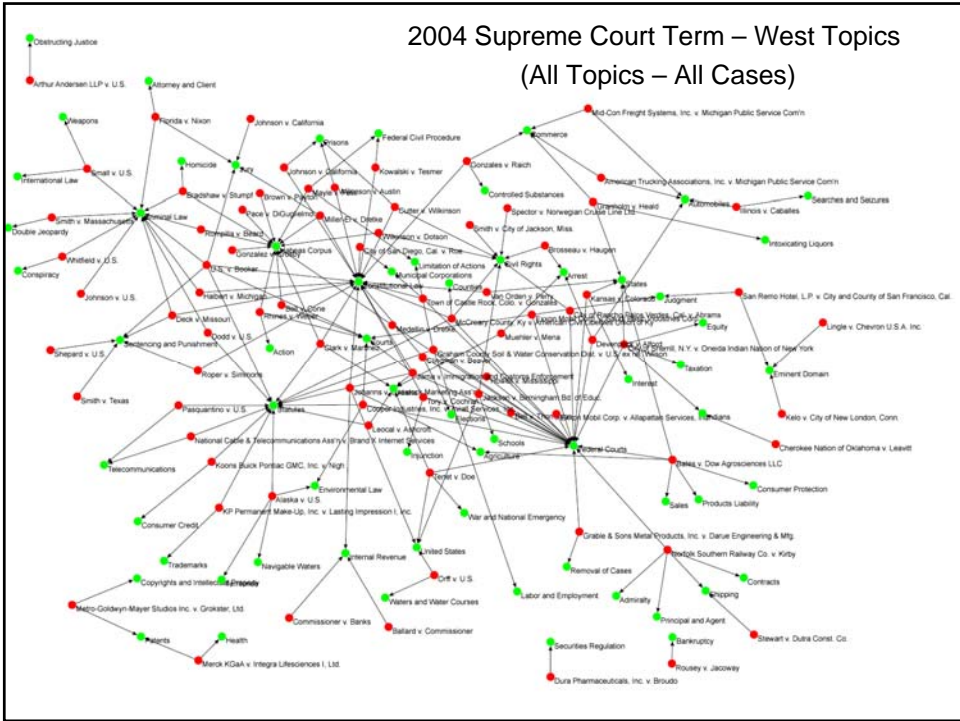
2004 Supreme Court Term – West Topics
(All Topics – All Cases)

Obstructing Justice
Arthur Andersen LLP v. U.S.
Attorney and Client
Weapons
Florida v. Nixon
Johnson v. California
Homicide
Jury
Prisons
Federal Civil Procedure
Mid-Con Freight Systems, Inc. v. Michigan Public Service Com'n
Commerce
International Law
Small v. U.S.
Bradshaw v. Stumpf
Brown v. Payton
Johnson v. California
Kowalski v. Tesmer
Mayle v. Felix
Wilkinson v. Austin
Gonzales v. Raich
American Trucking Associations, Inc. v. Michigan Public Service Com'n
Smith v. Massachusetts
Criminal Law
Double Jeopardy
Pace v. DiGuglielmo
Miller-El v. Dretke
Cutter v. Wilkinson
Controlled Substances
Granholm v. Heald
Automobiles
Illinois v. Caballes
Searches and Seizures
Rompilla v. Beard
Habeas Corpus
Wilkinson v. Dotson
Spector v. Norwegian Cruise Line Ltd.
Whitfield v. U.S.
Gonzalez v. Crosby
City of San Diego, Cal. v. Roe
Smith v. City of Jackson, Miss.
Intoxicating Liquors
Conspiracy
Constitutional Law
Limitation of Actions
Civil Rights
Brosseau v. Haugen
Municipal Corporations
Arrest
U.S. v. Booker
States
Johnson v. U.S.
Halbert v. Michigan
Town of Castle Rock, Colo. v. Gonzales
Van Orden v. Perry
Kansas v. Colorado
Judgment
San Remo Hotel, L.P. v. City and County of San Francisco, Cal.
Deck v. Missouri
Bell v. Cone
McCreary County, Ky. v. American Civil Liberties Union of Ky.
City of Rancho Palos Verdes, Cal. v. Abrams
Equity
Lingle v. Chevron U.S.A. Inc.
Dodd v. U.S.
Rhines v. Weber
Medellin v. Dretke
Mueller v. Mena
Devenpeck v. Alford
City of Sherrill, N.Y. v. Oneida Indian Nation of New York
Shepard v. U.S.
Sentencing and Punishment
Action
Clark v. Martinez
Courts
Jackson v. Birmingham Bd. of Educ.
Tennessee Student Assistance Corp. v. Hood
Interest
Taxation
Eminent Domain
Roper v. Simmons
Tory v. Cochran
Exxon Mobil Corp. v. Allapattah Services, Inc.
Indians
Smith v. Texas
Pasquantino v. U.S.
Statutes
Cooper Industries, Inc. v. Aviall Services, Inc.
Elections
Schools
Federal Courts
Kelo v. City of New London, Conn.
Leocal v. Ashcroft
Injunction
Agriculture
Cherokee Nation of Oklahoma v. Leavitt
National Cable & Telecommunications Ass'n v. Brand X Internet Services
Bates v. Dow Agrosciences LLC
Telecommunications
Koons Buick Pontiac GMC, Inc. v. Nigh
Tenet v. Doe
Consumer Protection
Alaska v. U.S.
Environmental Law
Sales
Products Liability
Consumer Credit
KP Permanent Make-Up, Inc. v. Lasting Impression I, Inc.
War and National Emergency
Grable & Sons Metal Products, Inc. v. Darue Engineering & Mfg.
Trademarks
Navigable Waters
Internal Revenue
United States
Norfolk Southern Railway Co. v. Kirby
Removal of Cases
Contracts
Copyrights and Intellectual Property
Orff v. U.S.
Admiralty
Shipping
Metro-Goldwyn-Mayer Studios Inc. v. Grokster, Ltd.
Waters and Water Courses
Labor and Employment
Principal and Agent
Patents
Health
Commissioner v. Banks
Ballard v. Commissioner
Securities Regulation
Bankruptcy
Stewart v. Dutra Const. Co.
Merck KGaA v. Integra Lifesciences I, Ltd.
Rousey v. Jacoway
Dura Pharmaceuticals, Inc. v. Broudo